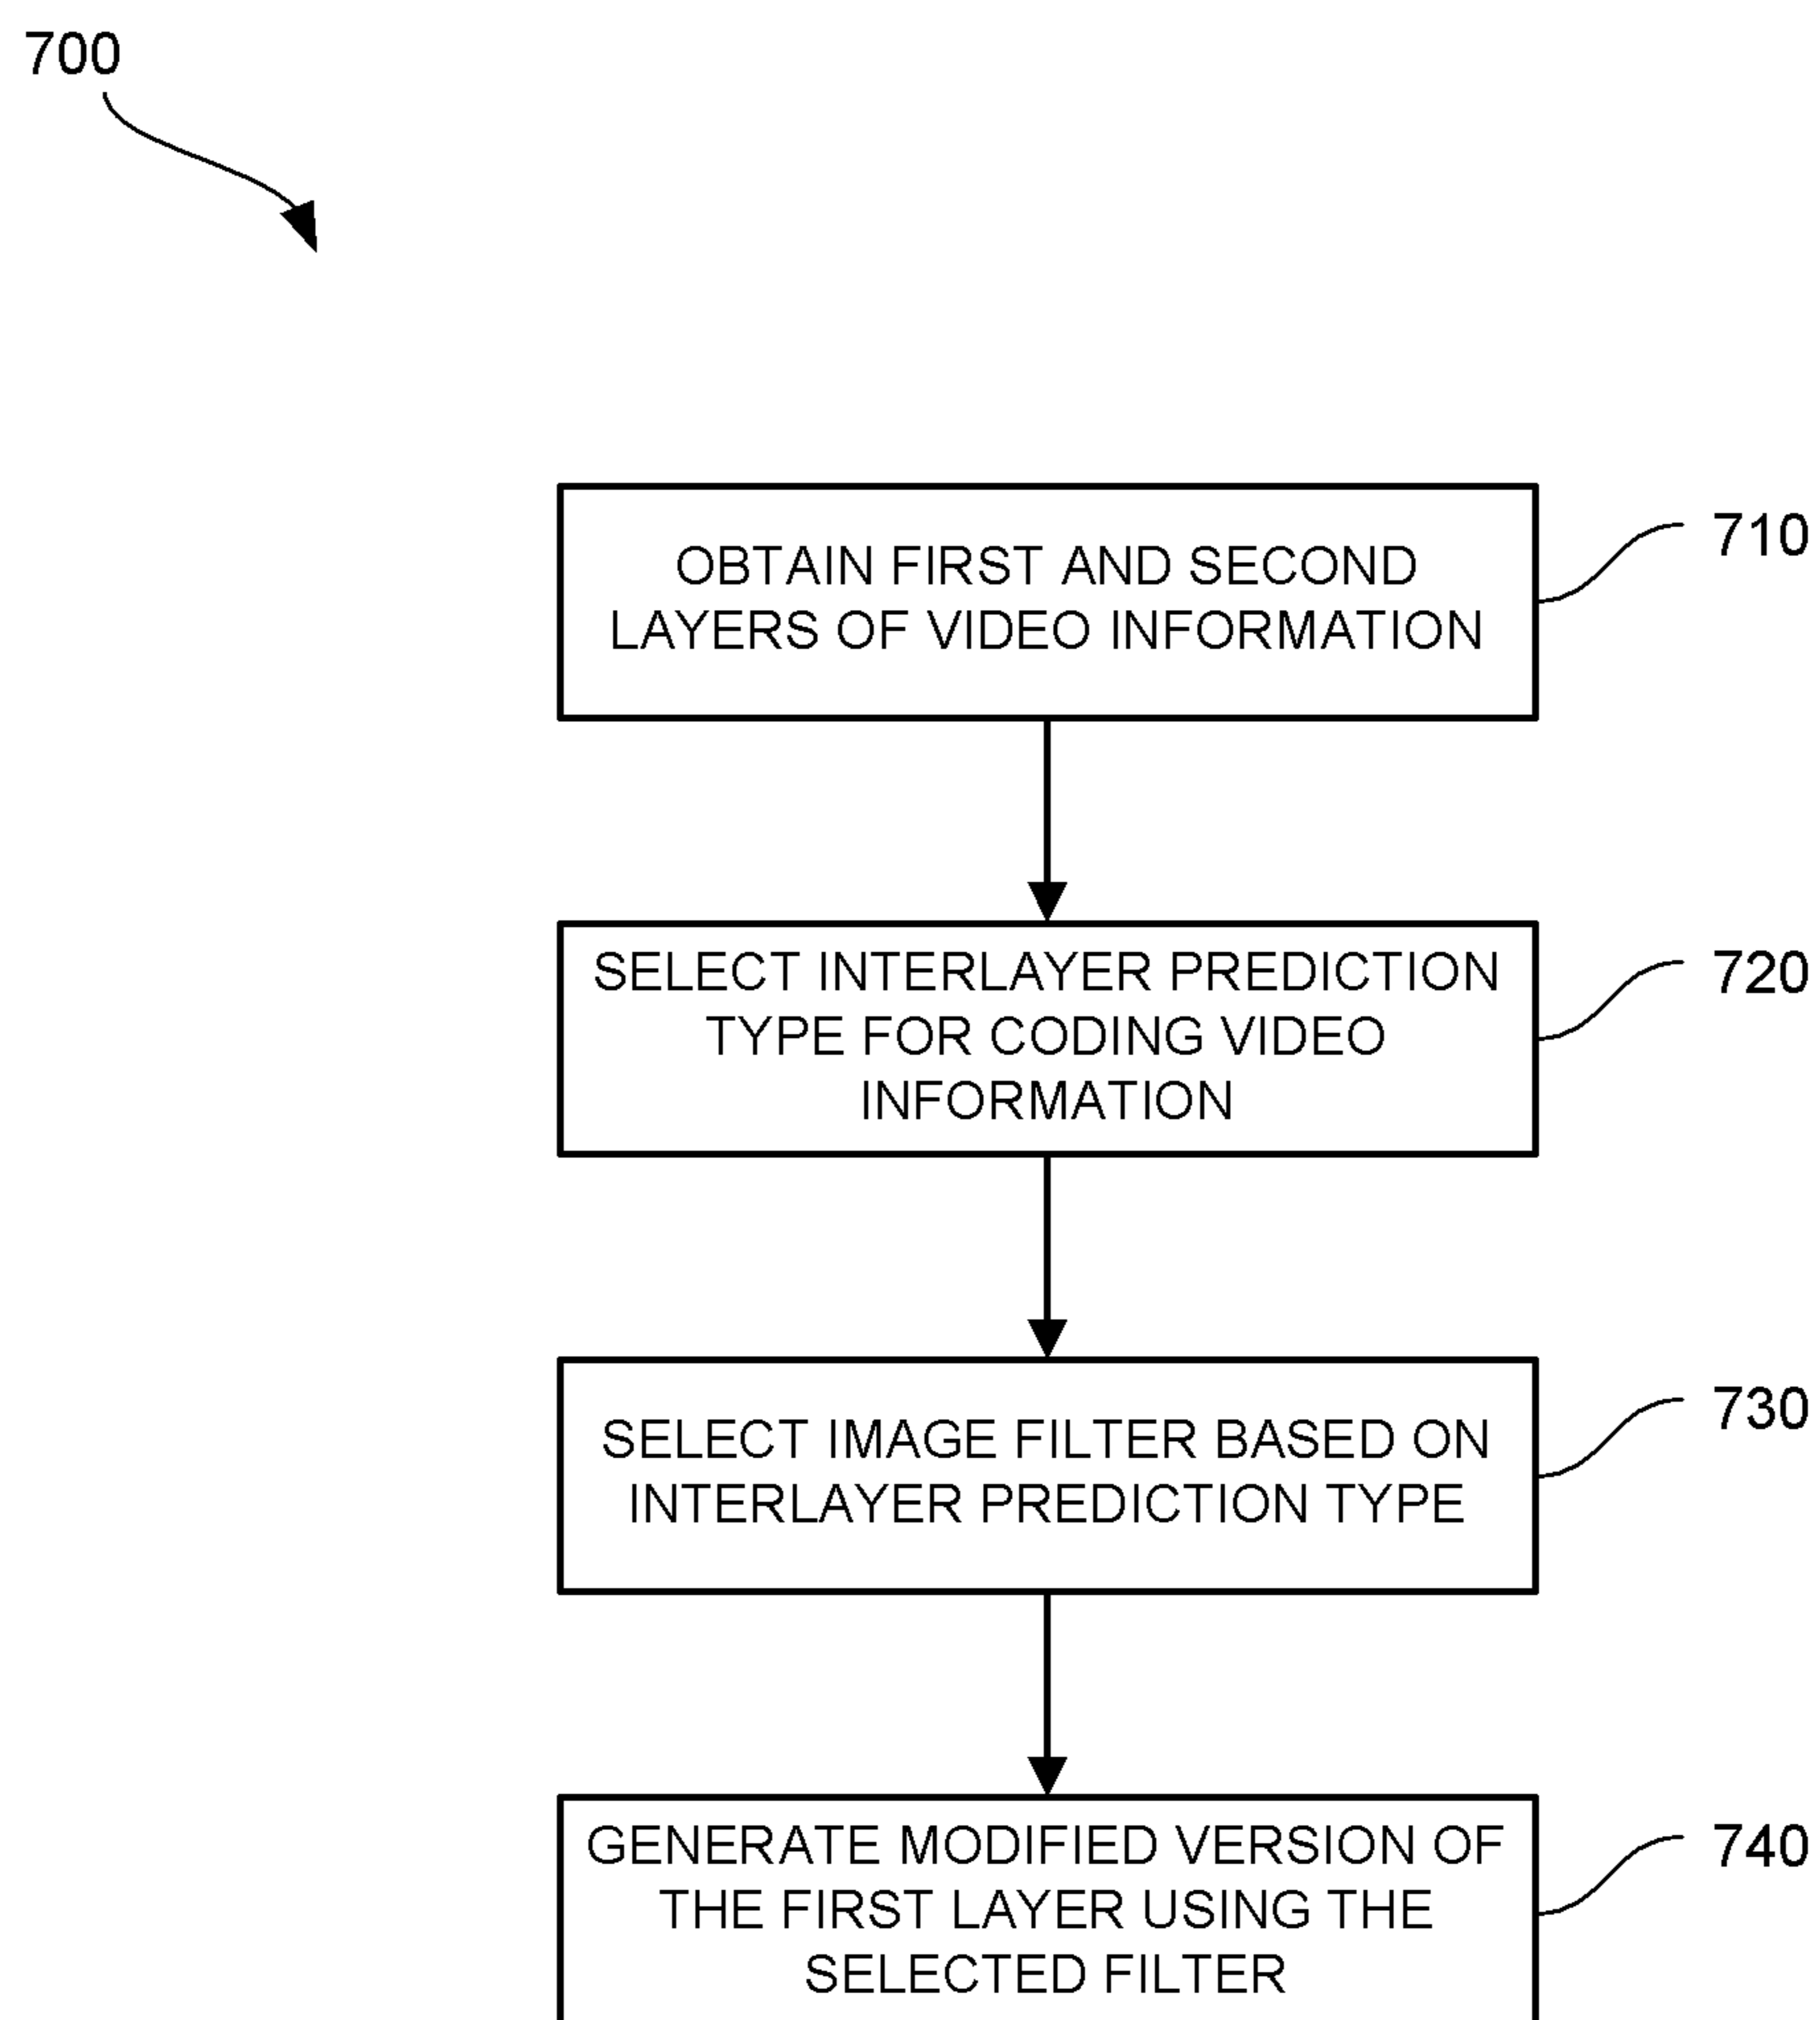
700

OBTAIN FIRST AND SECOND LAYERS OF VIDEO INFORMATION

710

SELECT INTERLAYER PREDICTION TYPE FOR CODING VIDEO INFORMATION

720

SELECT IMAGE FILTER BASED ON INTERLAYER PREDICTION TYPE

730

GENERATE MODIFIED VERSION OF THE FIRST LAYER USING THE SELECTED FILTER

740